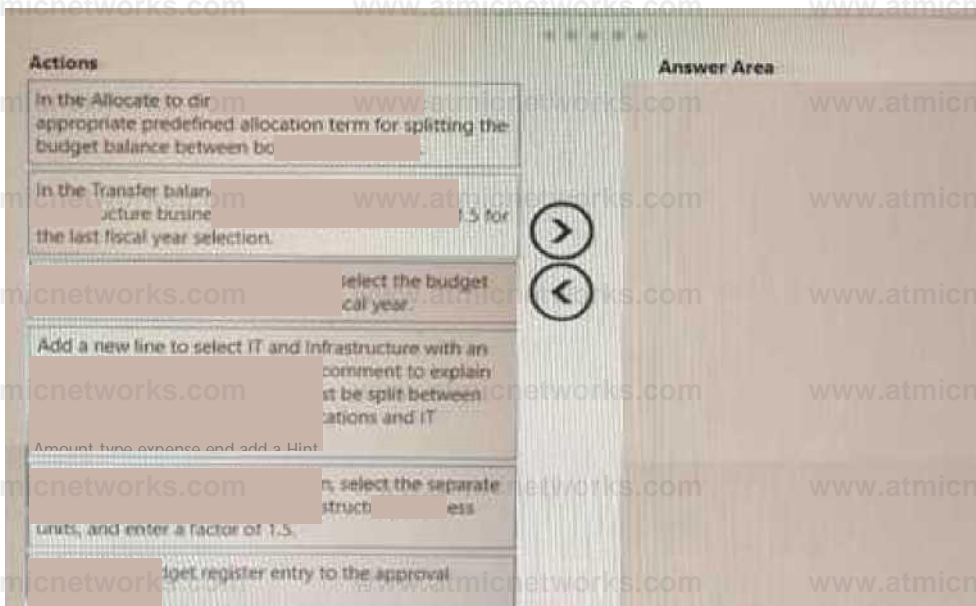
micnetworks.com www.atmicnetworks.com www.atmicn

Actions

In the Allocate to dir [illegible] appropriate predefined allocation term for splitting the budget balance between bo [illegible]

In the Transfer balan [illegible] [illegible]ucture busine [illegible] 1.5 for the last fiscal year selection.

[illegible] select the budget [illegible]cal year.

Add a new line to select IT and Infrastructure with an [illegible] comment to explain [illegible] st be split between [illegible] ations and IT

Amount type expense and add a Hint

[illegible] n, select the separate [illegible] struct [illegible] ess units, and enter a factor of 1.5.

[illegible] dget register entry to the approval

Answer Area

micnetworks.com www.atmicnetworks.com www.atmicn
micnetworks.com www.atmicnetworks.com www.atmicn
micnetworks.com www.atmicnetworks.com www.atmicn
micnetworks.com www.atmicnetworks.com www.atmicn
micnetworks.com www.atmicnetworks.com www.atmicn
micnetworks.com www.atmicnetworks.com www.atmicn